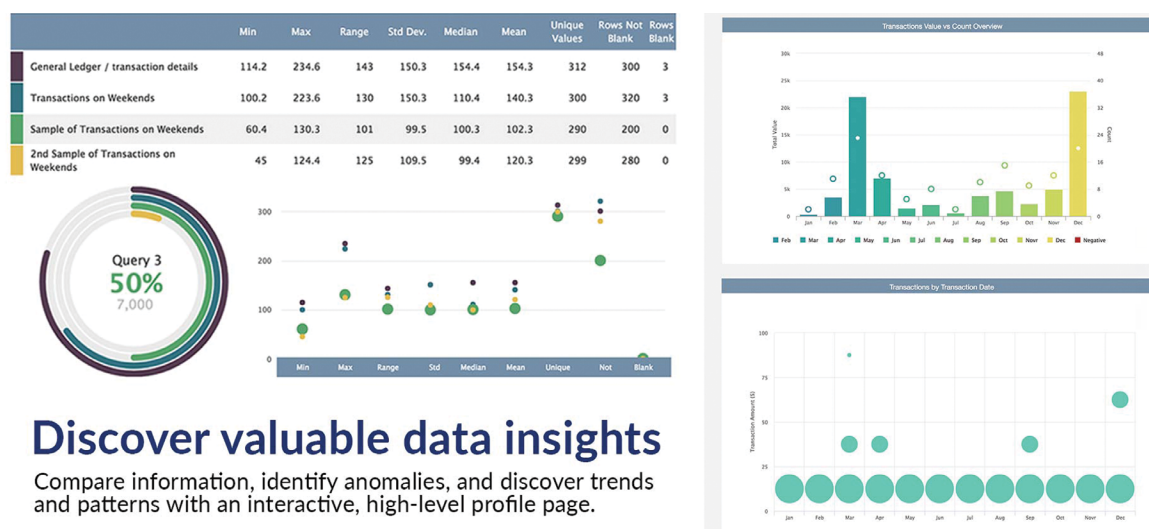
| | Min | Max | Range | Std Dev. | Median | Mean | Unique Values | Rows Not Blank | Rows Blank |
|---|---|---|---|---|---|---|---|---|---|
| General Ledger / transaction details | 114.2 | 234.6 | 143 | 150.3 | 154.4 | 154.3 | 312 | 300 | 3 |
| Transactions on Weekends | 100.2 | 223.6 | 130 | 150.3 | 110.4 | 140.3 | 300 | 320 | 3 |
| Sample of Transactions on Weekends | 60.4 | 130.3 | 101 | 99.5 | 100.3 | 102.3 | 290 | 200 | 0 |
| 2nd Sample of Transactions on Weekends | 45 | 124.4 | 125 | 109.5 | 99.4 | 120.3 | 299 | 280 | 0 |

Query 3
50%
7,000

300
200
100
0
Min Max Range Std Median Mean Unique Not Blank

Discover valuable data insights

Compare information, identify anomalies, and discover trends and patterns with an interactive, high-level profile page.

Transactions Value vs Count Overview

30k 25k 20k 15k 10k 5k 0
Total Value
48 40 32 24 16 8 0
Count
Jan Feb Mar Apr May Jun Jul Aug Sep Oct Nov Dec
Feb Mar Apr May Jun Jul Aug Sep Oct Novr Dec Negative

Transactions by Transaction Date

100
75
50
25
0
Transaction Amount ($)
Jan Feb Mar Apr May Jun Jul Aug Sep Oct Novr Dec